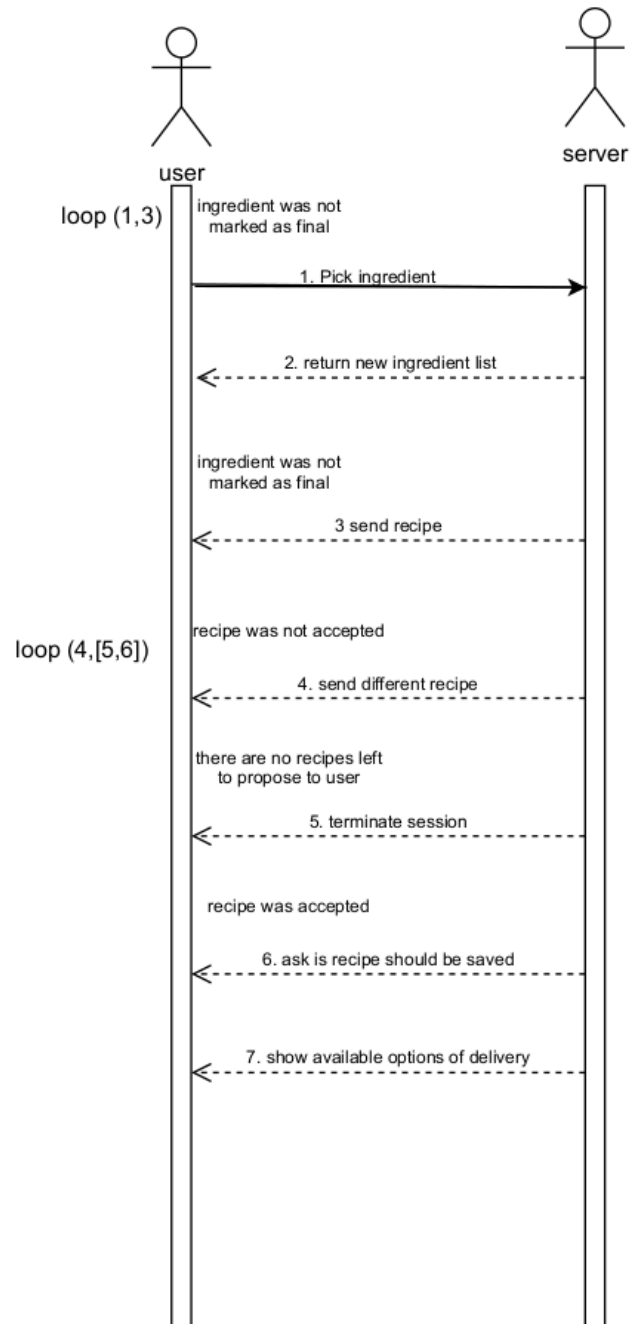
user

server

loop (1,3)

ingredient was not marked as final

1. Pick ingredient

2. return new ingredient list

ingredient was not marked as final

3 send recipe

loop (4,[5,6])

recipe was not accepted

4. send different recipe

there are no recipes left to propose to user

5. terminate session

recipe was accepted

6. ask is recipe should be saved

7. show available options of delivery